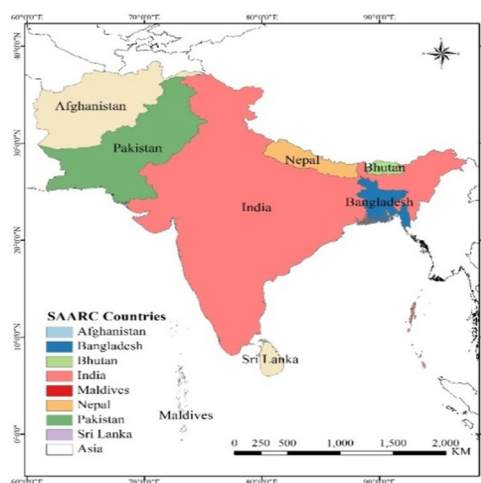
60°0'0"E
70°0'0"E
80°0'0"E
90°0'0"E
40°0'0"N
30°0'0"N
20°0'0"N
10°0'0"N
0°0'0"
N

Afghanistan
Pakistan
Nepal
Bhutan
India
Bangladesh
Sri Lanka
Maldives

SAARC Countries
Afghanistan
Bangladesh
Bhutan
India
Maldives
Nepal
Pakistan
Sri Lanka
Asia

0 250 500 1,000 1,500 2,000
KM

60°0'0"E
70°0'0"E
80°0'0"E
90°0'0"E